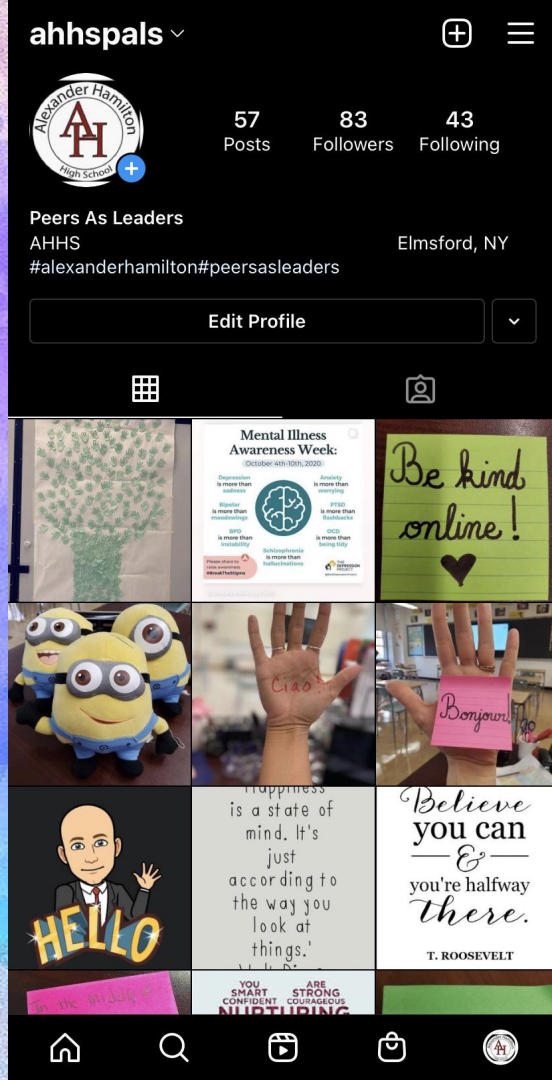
ahhspals

Alexander Hamilton
AH
High School

57
Posts

83
Followers

43
Following

Peers As Leaders
AHHS
Elmsford, NY
#alexanderhamilton#peersasleaders

Edit Profile

Mental Illness Awareness Week:
October 4th-10th, 2020

Depression is more than sadness
Anxiety is more than worrying
Bipolar is more than moodswings
PTSD is more than flashbacks
BPD is more than instability
OCD is more than being tidy
Schizophrenia is more than hallucinations
Please share to raise awareness
THE DEPRESSION PROJECT

Be kind online!

Ciao!

Bonjour!

HELLO

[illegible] is a state of mind. It's just according to the way you look at things.' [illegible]

Believe you can & you're halfway there.
T. ROOSEVELT

YOU ARE
SMART STRONG
CONFIDENT COURAGEOUS
NURTURING